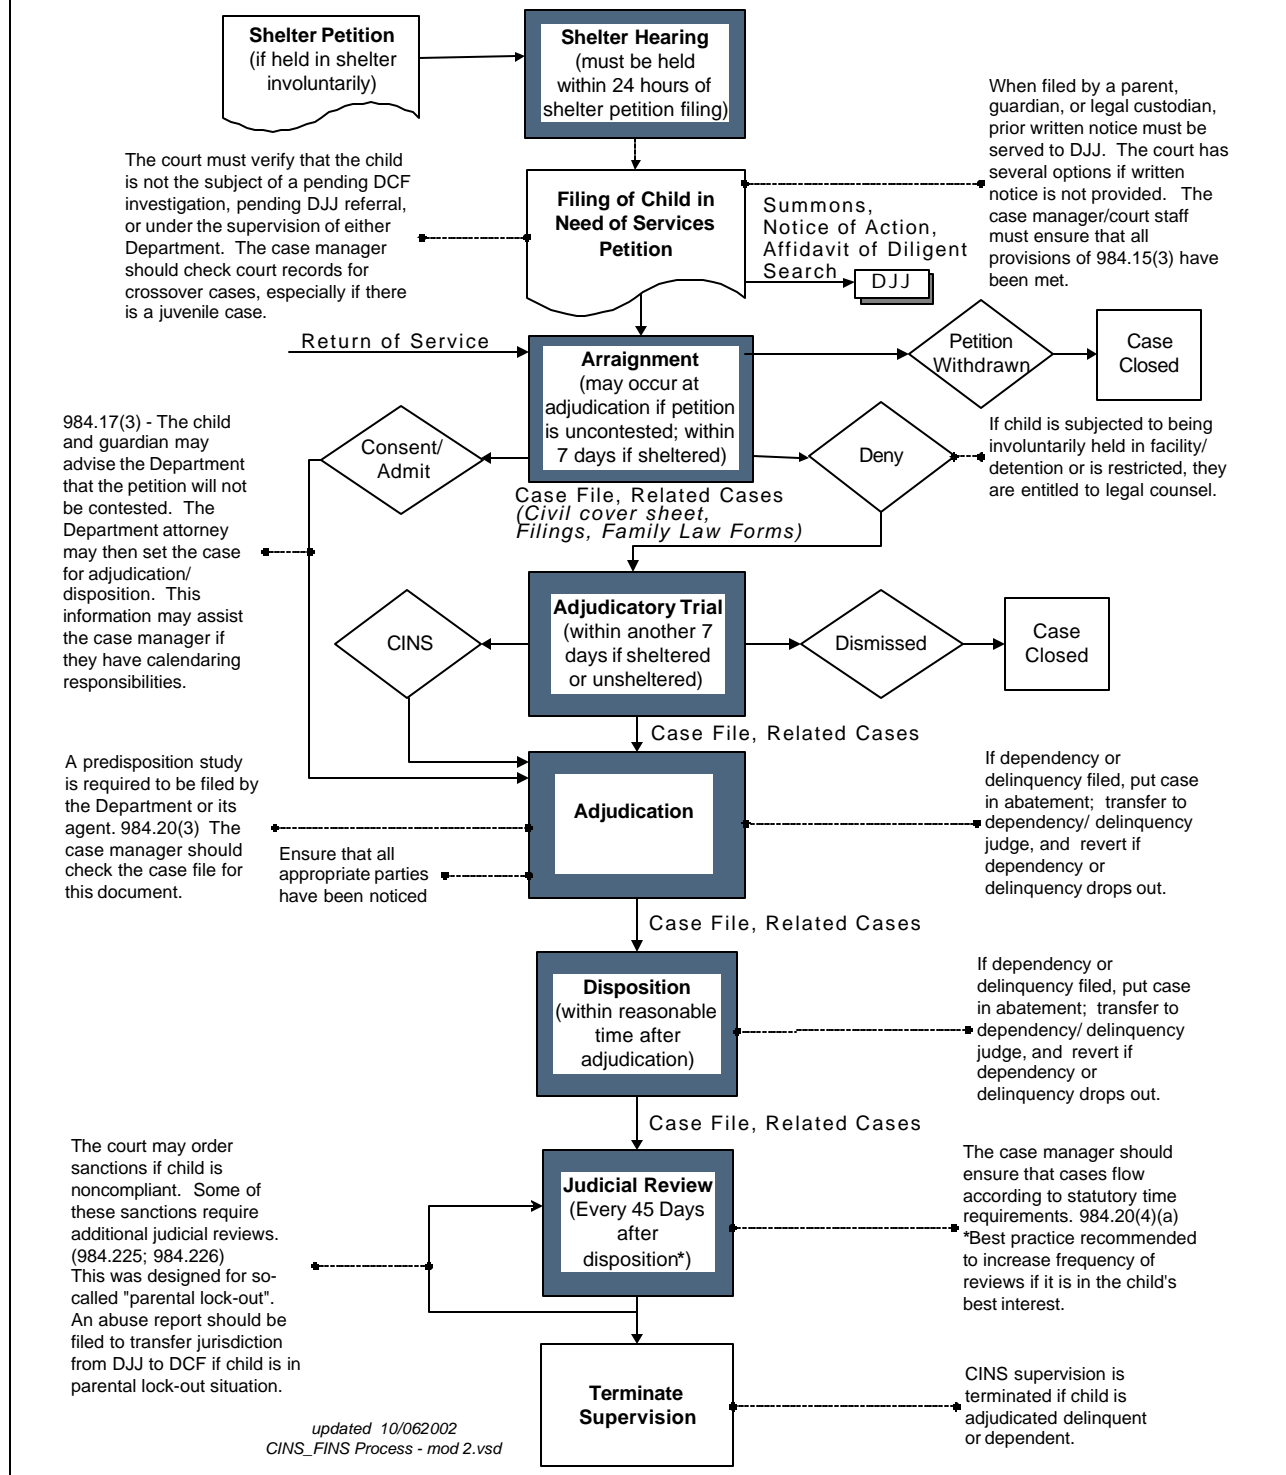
Shelter Petition
(if held in shelter involuntarily)

Shelter Hearing
(must be held within 24 hours of shelter petition filing)

When filed by a parent, guardian, or legal custodian, prior written notice must be served to DJJ. The court has several options if written notice is not provided. The case manager/court staff must ensure that all provisions of 984.15(3) have been met.

The court must verify that the child is not the subject of a pending DCF investigation, pending DJJ referral, or under the supervision of either Department. The case manager should check court records for crossover cases, especially if there is a juvenile case.

Filing of Child in Need of Services Petition

Summons, Notice of Action, Affidavit of Diligent Search

DJJ

Return of Service

Arraignment
(may occur at adjudication if petition is uncontested; within 7 days if sheltered)

Petition Withdrawn

Case Closed

984.17(3) - The child and guardian may advise the Department that the petition will not be contested. The Department attorney may then set the case for adjudication/ disposition. This information may assist the case manager if they have calendaring responsibilities.

Consent/ Admit

Deny

If child is subjected to being involuntarily held in facility/ detention or is restricted, they are entitled to legal counsel.

Case File, Related Cases
(Civil cover sheet, Filings, Family Law Forms)

CINS

Adjudicatory Trial
(within another 7 days if sheltered or unsheltered)

Dismissed

Case Closed

Case File, Related Cases

A predisposition study is required to be filed by the Department or its agent. 984.20(3) The case manager should check the case file for this document.

Adjudication

If dependency or delinquency filed, put case in abatement; transfer to dependency/ delinquency judge, and revert if dependency or delinquency drops out.

Ensure that all appropriate parties have been noticed

Case File, Related Cases

Disposition
(within reasonable time after adjudication)

If dependency or delinquency filed, put case in abatement; transfer to dependency/ delinquency judge, and revert if dependency or delinquency drops out.

Case File, Related Cases

The court may order sanctions if child is noncompliant. Some of these sanctions require additional judicial reviews. (984.225; 984.226) This was designed for so-called "parental lock-out". An abuse report should be filed to transfer jurisdiction from DJJ to DCF if child is in parental lock-out situation.

Judicial Review
(Every 45 Days after disposition*)

The case manager should ensure that cases flow according to statutory time requirements. 984.20(4)(a) *Best practice recommended to increase frequency of reviews if it is in the child's best interest.

Terminate Supervision

CINS supervision is terminated if child is adjudicated delinquent or dependent.

updated 10/062002
CINS_FINS Process - mod 2.vsd